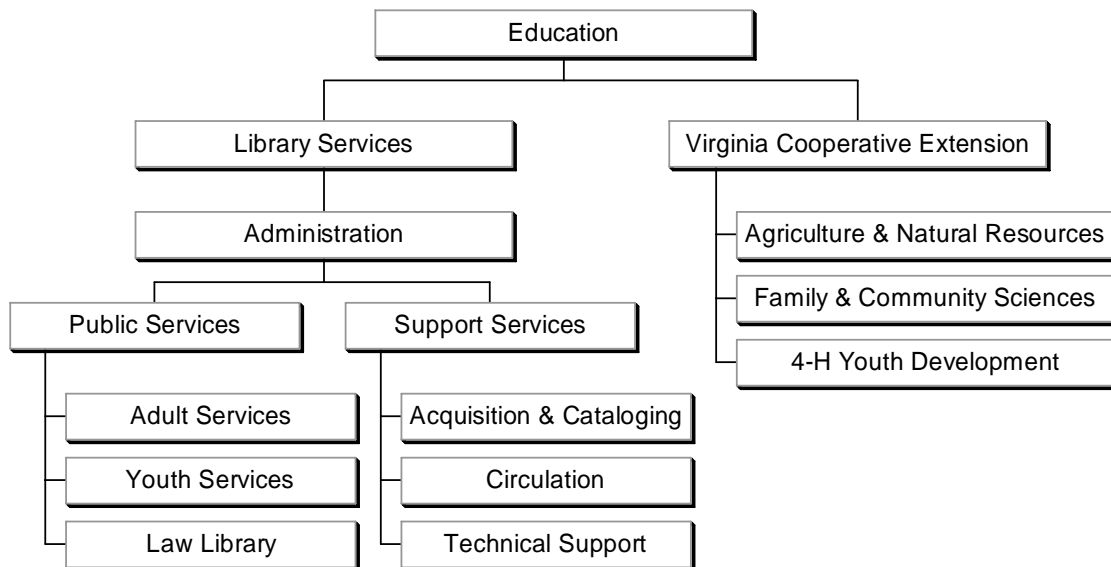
Education

Library Services

Virginia Cooperative Extension

Administration

Agriculture & Natural Resources

Family & Community Sciences

4-H Youth Development

Public Services

Support Services

Adult Services

Youth Services

Law Library

Acquisition & Cataloging

Circulation

Technical Support